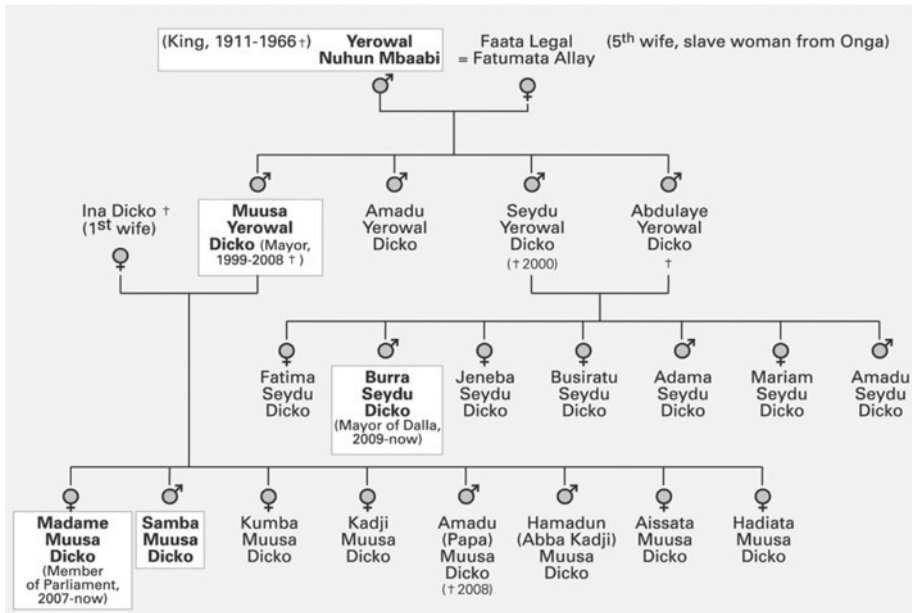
(King, 1911-1966 †) **Yerowal Nuhun Mbaabi**

Faata Legal = Fatumata Allay (5$^{th}$ wife, slave woman from Onga)

♂ ♀

♂ **Muusa Yerowal Dicko** (Mayor, 1999-2008 †)

♂ Amadu Yerowal Dicko

♂ Seydu Yerowal Dicko († 2000)

♂ Abdulaye Yerowal Dicko †

Ina Dicko † (1$^{st}$ wife) ♀

♀ Fatima Seydu Dicko

♂ **Burra Seydu Dicko** (Mayor of Dalla, 2009-now)

♀ Jeneba Seydu Dicko

♀ Busiratu Seydu Dicko

♂ Adama Seydu Dicko

♀ Mariam Seydu Dicko

♂ Amadu Seydu Dicko

♀ **Madame Muusa Dicko** (Member of Parliament, 2007-now)

♂ **Samba Muusa Dicko**

♀ Kumba Muusa Dicko

♀ Kadji Muusa Dicko

♂ Amadu (Papa) Muusa Dicko († 2008)

♂ Hamadun (Abba Kadji) Muusa Dicko

♀ Aissata Muusa Dicko

♀ Hadiata Muusa Dicko